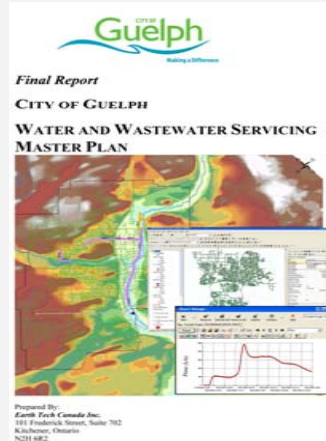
CITY OF
Guelph
Making a Difference

Final Report

CITY OF GUELPH

WATER AND WASTEWATER SERVICING MASTER PLAN

Prepared By:
Earth Tech Canada Inc.
101 Frederick Street, Suite 702
Kitchener, Ontario
N2H 6R2